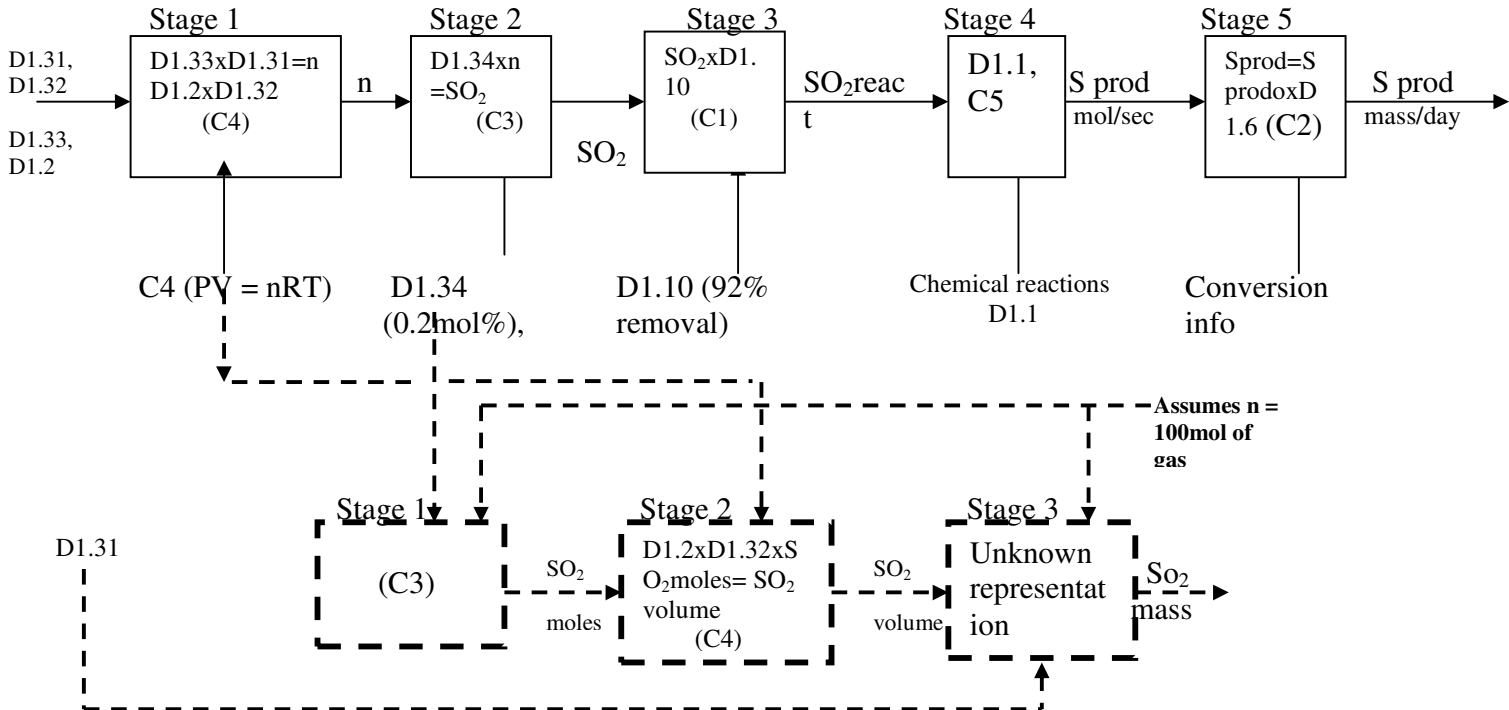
Stage 1

D1.31, D1.32

D1.33, D1.2

D1.33xD1.31=n D1.2xD1.32 (C4)

n

Stage 2

D1.34xn $=SO_2$ (C3)

$SO_2$

Stage 3

$SO_2$xD1.10 (C1)

$SO_2$react

Stage 4

D1.1, C5

S prod mol/sec

Stage 5

Sprod=S prodoxD 1.6 (C2)

S prod mass/day

C4 (PV = nRT)

D1.34 (0.2mol%),

D1.10 (92% removal)

Chemical reactions D1.1

Conversion info

Assumes n = 100mol of gas

D1.31

Stage 1

(C3)

$SO_2$ moles

Stage 2

D1.2xD1.32xS$O_2$moles= $SO_2$ volume (C4)

$SO_2$ volume

Stage 3

Unknown representation

$So_2$ mass